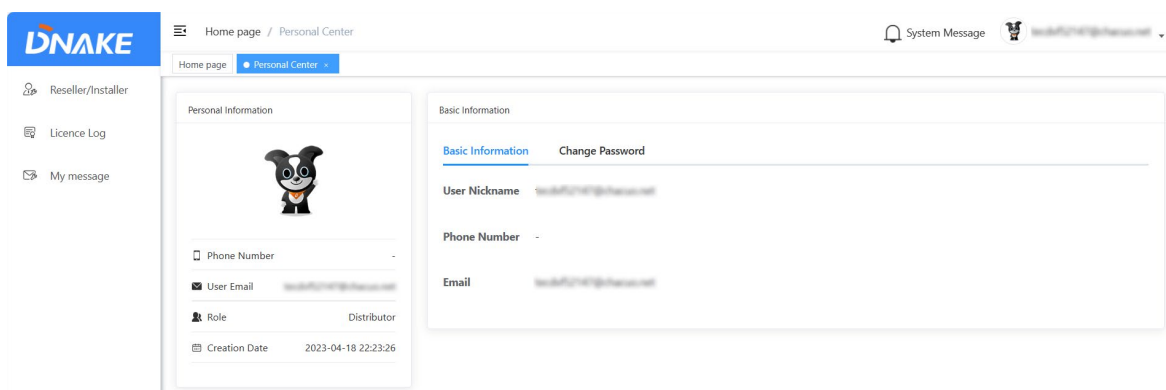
DNAKE

Reseller/Installer

Licence Log

My message

Home page / Personal Center

System Message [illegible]

Home page

Personal Center ×

Personal Information

Phone Number -

User Email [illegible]

Role Distributor

Creation Date 2023-04-18 22:23:26

Basic Information

Basic Information Change Password

User Nickname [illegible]

Phone Number -

Email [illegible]